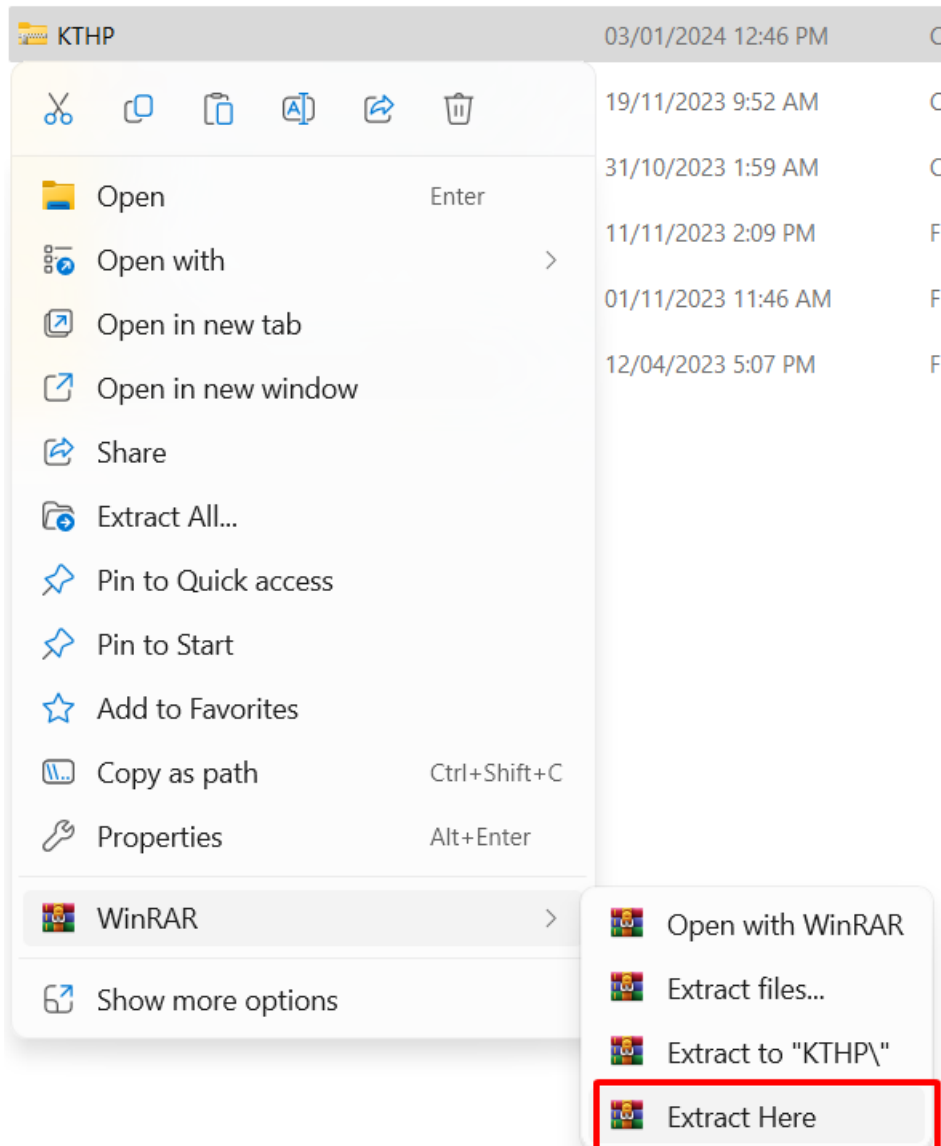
KTHP
03/01/2024 12:46 PM
19/11/2023 9:52 AM
31/10/2023 1:59 AM
11/11/2023 2:09 PM
01/11/2023 11:46 AM
12/04/2023 5:07 PM

Open Enter
Open with
Open in new tab
Open in new window
Share
Extract All...
Pin to Quick access
Pin to Start
Add to Favorites
Copy as path Ctrl+Shift+C
Properties Alt+Enter
WinRAR
Show more options

Open with WinRAR
Extract files...
Extract to "KTHP\"
Extract Here